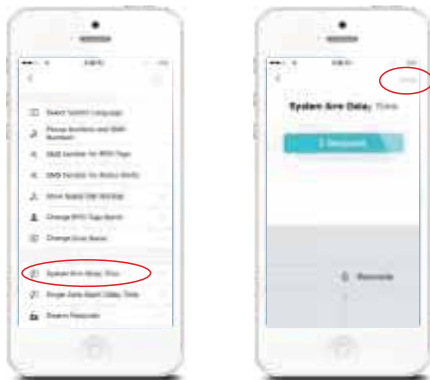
Select System Language

Phone Numbers and SMS Numbers

SMS Number for RFID Tags

SMS Number for Rotary Bells

Silent Alarm Call Settings

Change RFID Tags Name

Change Zone Name

System Arm Delay Time

Single Zone Alarm Delay Time

Alarm Reminder

System Arm Delay Time

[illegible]

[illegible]